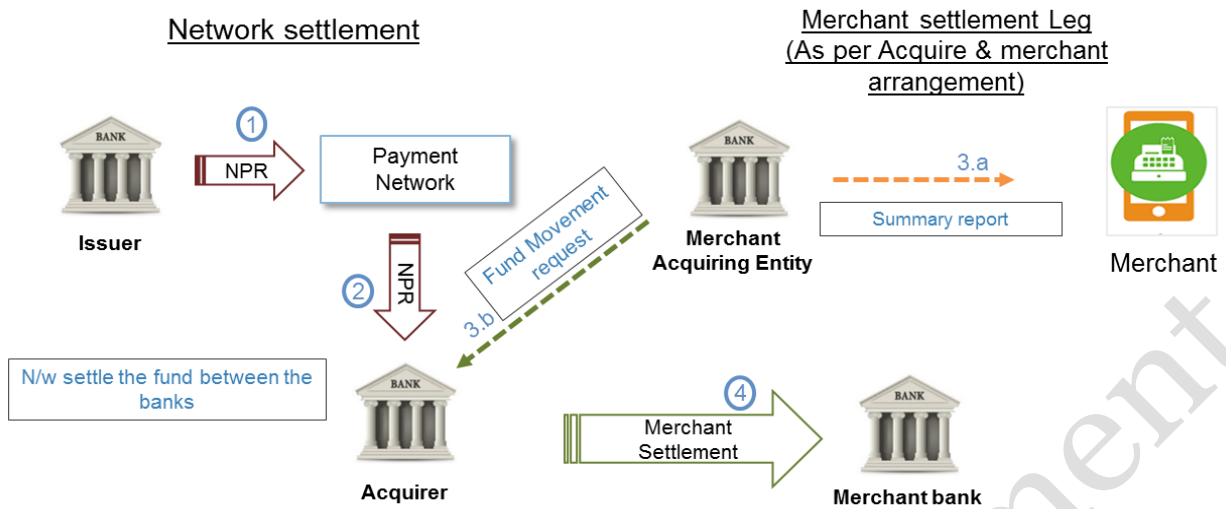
Network settlement

Merchant settlement Leg (As per Acquire & merchant arrangement)

BANK

Issuer

1

NPR

Payment Network

BANK

Merchant Acquiring Entity

3.a

Summary report

Merchant

Fund Movement request

3.b

2

NPR

N/w settle the fund between the banks

BANK

Acquirer

4

Merchant Settlement

BANK

Merchant bank

ment